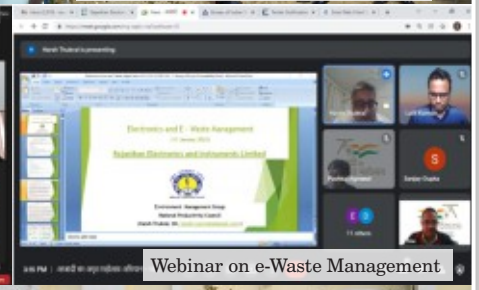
Harsh Thukral is presenting

Electronics and E - Waste Management

Rajasthan Electronics and Instruments Limited

Environment Management Group
National Productivity Council

Sanjay Gupta

Webinar on e-Waste Management